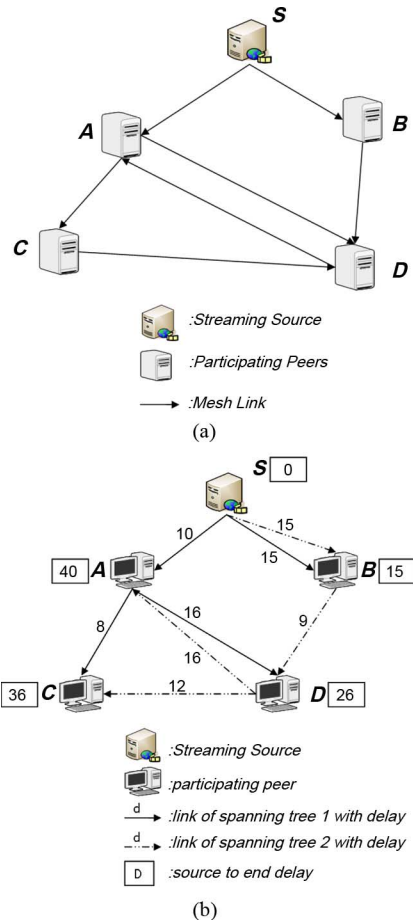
S

A

B

C

D

:Streaming Source

:Participating Peers

:Mesh Link

(a)

S 0

10

15

15

40 A

B 15

16

8

9

16

12

36 C

D 26

:Streaming Source

:participating peer

d :link of spanning tree 1 with delay

d :link of spanning tree 2 with delay

D :source to end delay

(b)